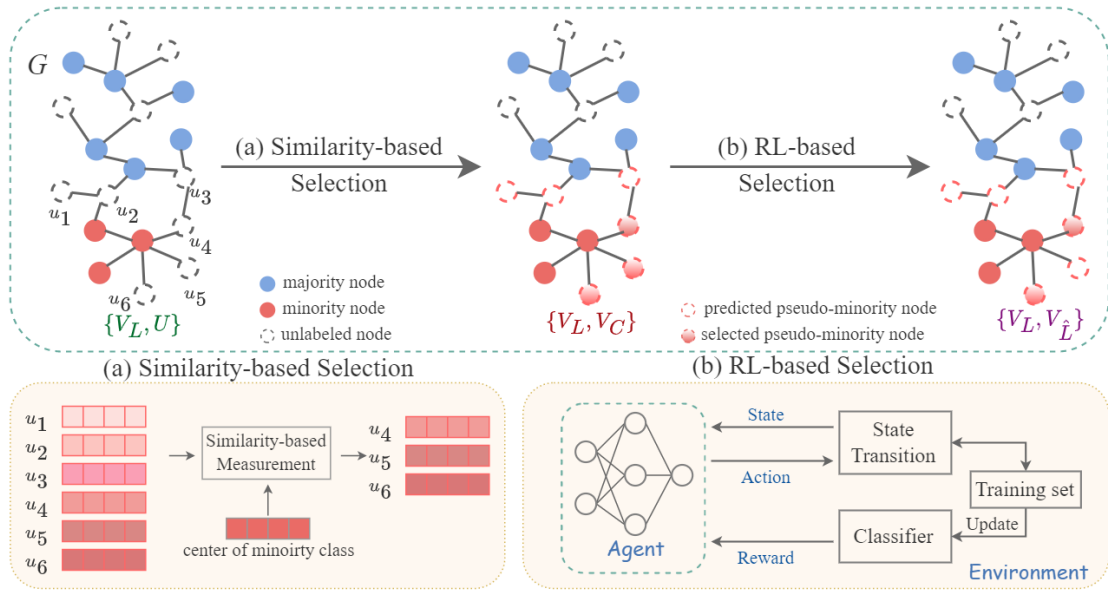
$G$

$u_1$ $u_2$ $u_3$ $u_4$ $u_5$ $u_6$

$\{V_L, U\}$

(a) Similarity-based Selection

majority node
minority node
unlabeled node

$\{V_L, V_C\}$

(b) RL-based Selection

predicted pseudo-minority node
selected pseudo-minority node

$\{V_L, V_{\hat{L}}\}$

(a) Similarity-based Selection

$u_1$
$u_2$
$u_3$
$u_4$
$u_5$
$u_6$

Similarity-based Measurement

center of minoirty class

$u_4$
$u_5$
$u_6$

(b) RL-based Selection

State
Action
Reward
Agent
State Transition
Training set
Update
Classifier
Environment